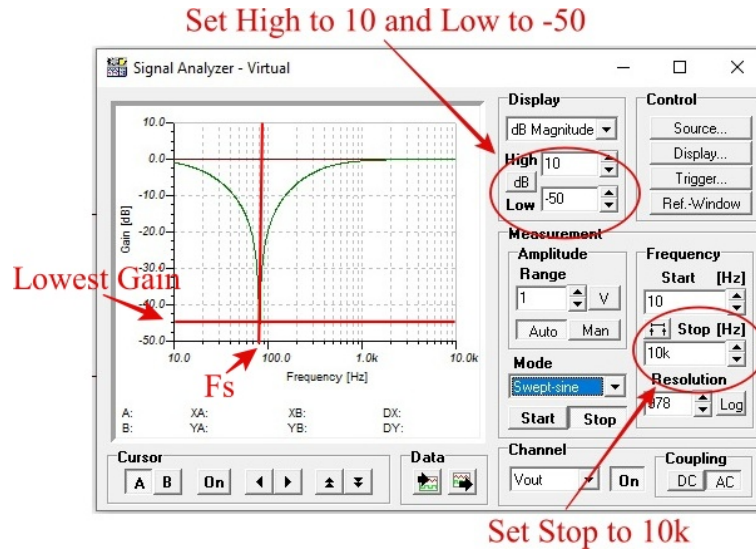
Set High to 10 and Low to -50

Signal Analyzer - Virtual

10.0
0.0
-10.0
-20.0
-30.0
-40.0
-50.0
Gain [dB]
10.0
100.0
1.0k
10.0k
Frequency [Hz]

Lowest Gain

Fs

A:
B:
XA:
YA:
XB:
YB:
DX:
DY:

Display
dB Magnitude
High
dB
Low
10
-50

Control
Source...
Display...
Trigger...
Ref.-Window

Measurement
Amplitude
Range
1
V
Auto
Man

Frequency
Start [Hz]
10
Stop [Hz]
10k
Resolution
178
Log

Mode
Swept-sine
Start
Stop

Cursor
A
B
On

Data

Channel
Vout
On

Coupling
DC
AC

Set Stop to 10k